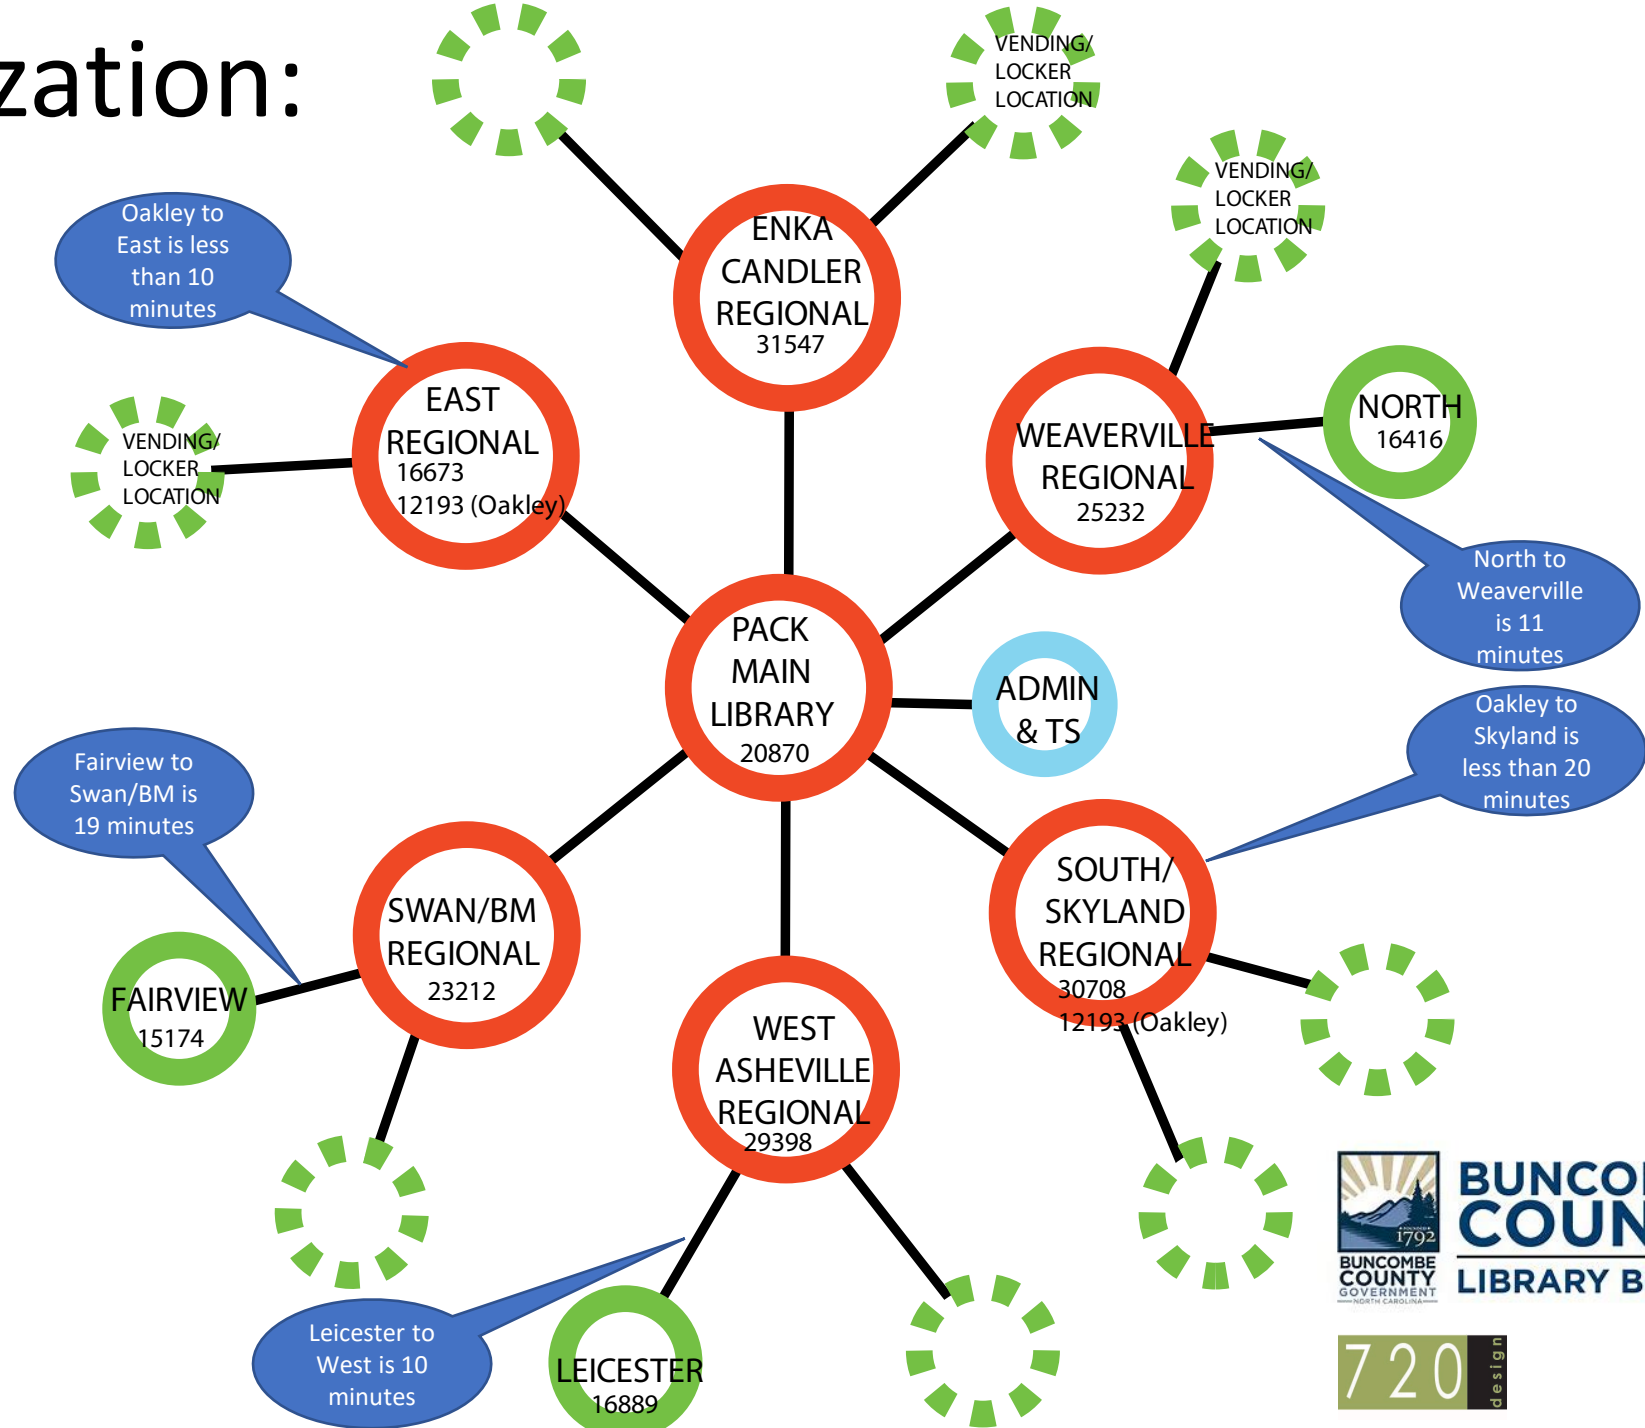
zation:

VENDING/ LOCKER LOCATION

VENDING/ LOCKER LOCATION

Oakley to East is less than 10 minutes

ENKA CANDLER REGIONAL 31547

EAST REGIONAL 16673 12193 (Oakley)

VENDING/ LOCKER LOCATION

WEAVERVILLE REGIONAL 25232

NORTH 16416

North to Weaverville is 11 minutes

PACK MAIN LIBRARY 20870

ADMIN & TS

Oakley to Skyland is less than 20 minutes

Fairview to Swan/BM is 19 minutes

SWAN/BM REGIONAL 23212

FAIRVIEW 15174

SOUTH/ SKYLAND REGIONAL 30708 12193 (Oakley)

WEST ASHEVILLE REGIONAL 29398

Leicester to West is 10 minutes

LEICESTER 16889

1792 BUNCOMBE COUNTY GOVERNMENT NORTH CAROLINA

BUNCO COUN LIBRARY B

720 design